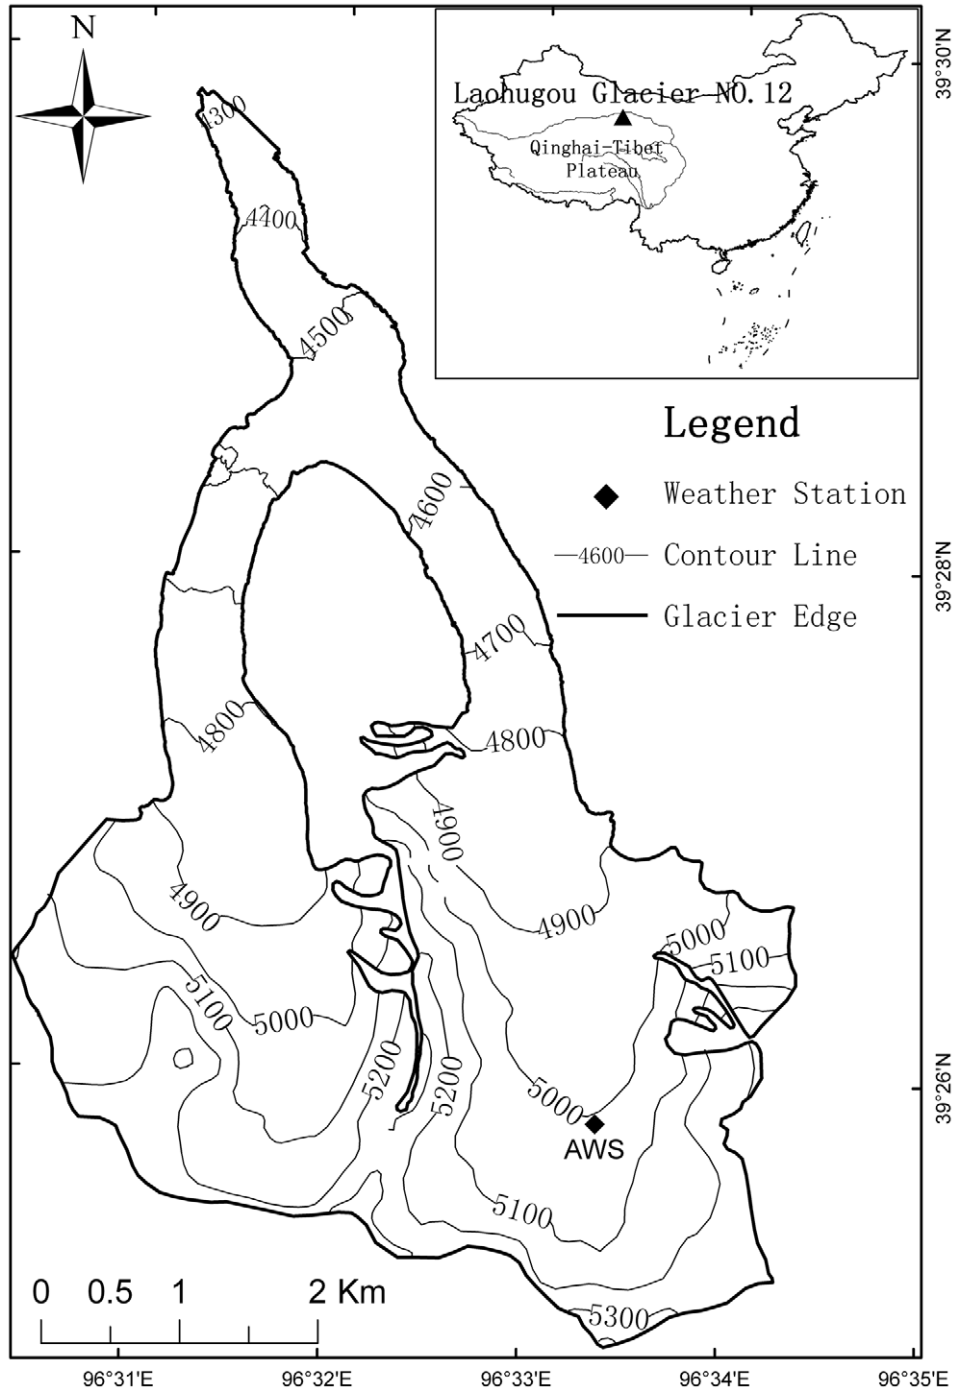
N

Laohugou Glacier NO.12

Qinghai-Tibet Plateau

39°30'N

Legend

Weather Station

4600 Contour Line

Glacier Edge

39°28'N

39°26'N

4300

4400

4500

4600

4700

4800

4800

4900

4900

4900

5000

5000

5000

5100

5100

5100

5200

5200

5300

AWS

0 0.5 1 2 Km

96°31'E 96°32'E 96°33'E 96°34'E 96°35'E